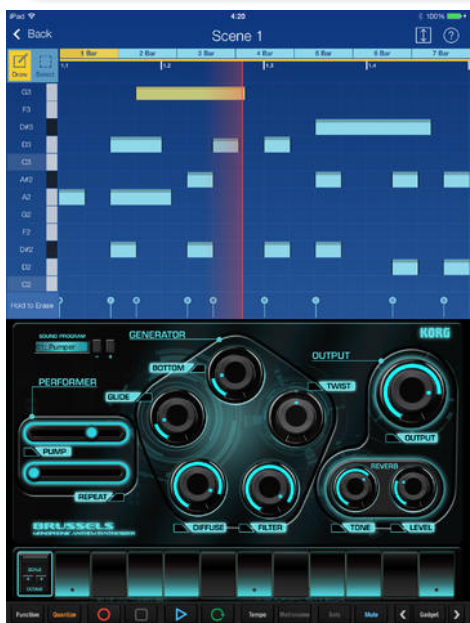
iPad
4:20
100%

Back
Scene 1

1 Bar
2 Bar
3 Bar
4 Bar
5 Bar
6 Bar
7 Bar
1.1
1.2
1.3
1.4

Draw
Select

G3
F3
D#3
D3
C3
A#2
A2
G2
F2
D#2
D2
C2

Hold to Erase

SOUND PROGRAM
21 Pumper

GENERATOR
KORG
BOTTOM
GLIDE
TWIST
OUTPUT
PERFORMER
PUMP
REPEAT
OUTPUT
REVERB
DIFFUSE
FILTER
TONE
LEVEL

BRUSSELS

SCALE
OCTAVE

Function
Quantize
Tempo
Metronome
Solo
Mute
Gadget